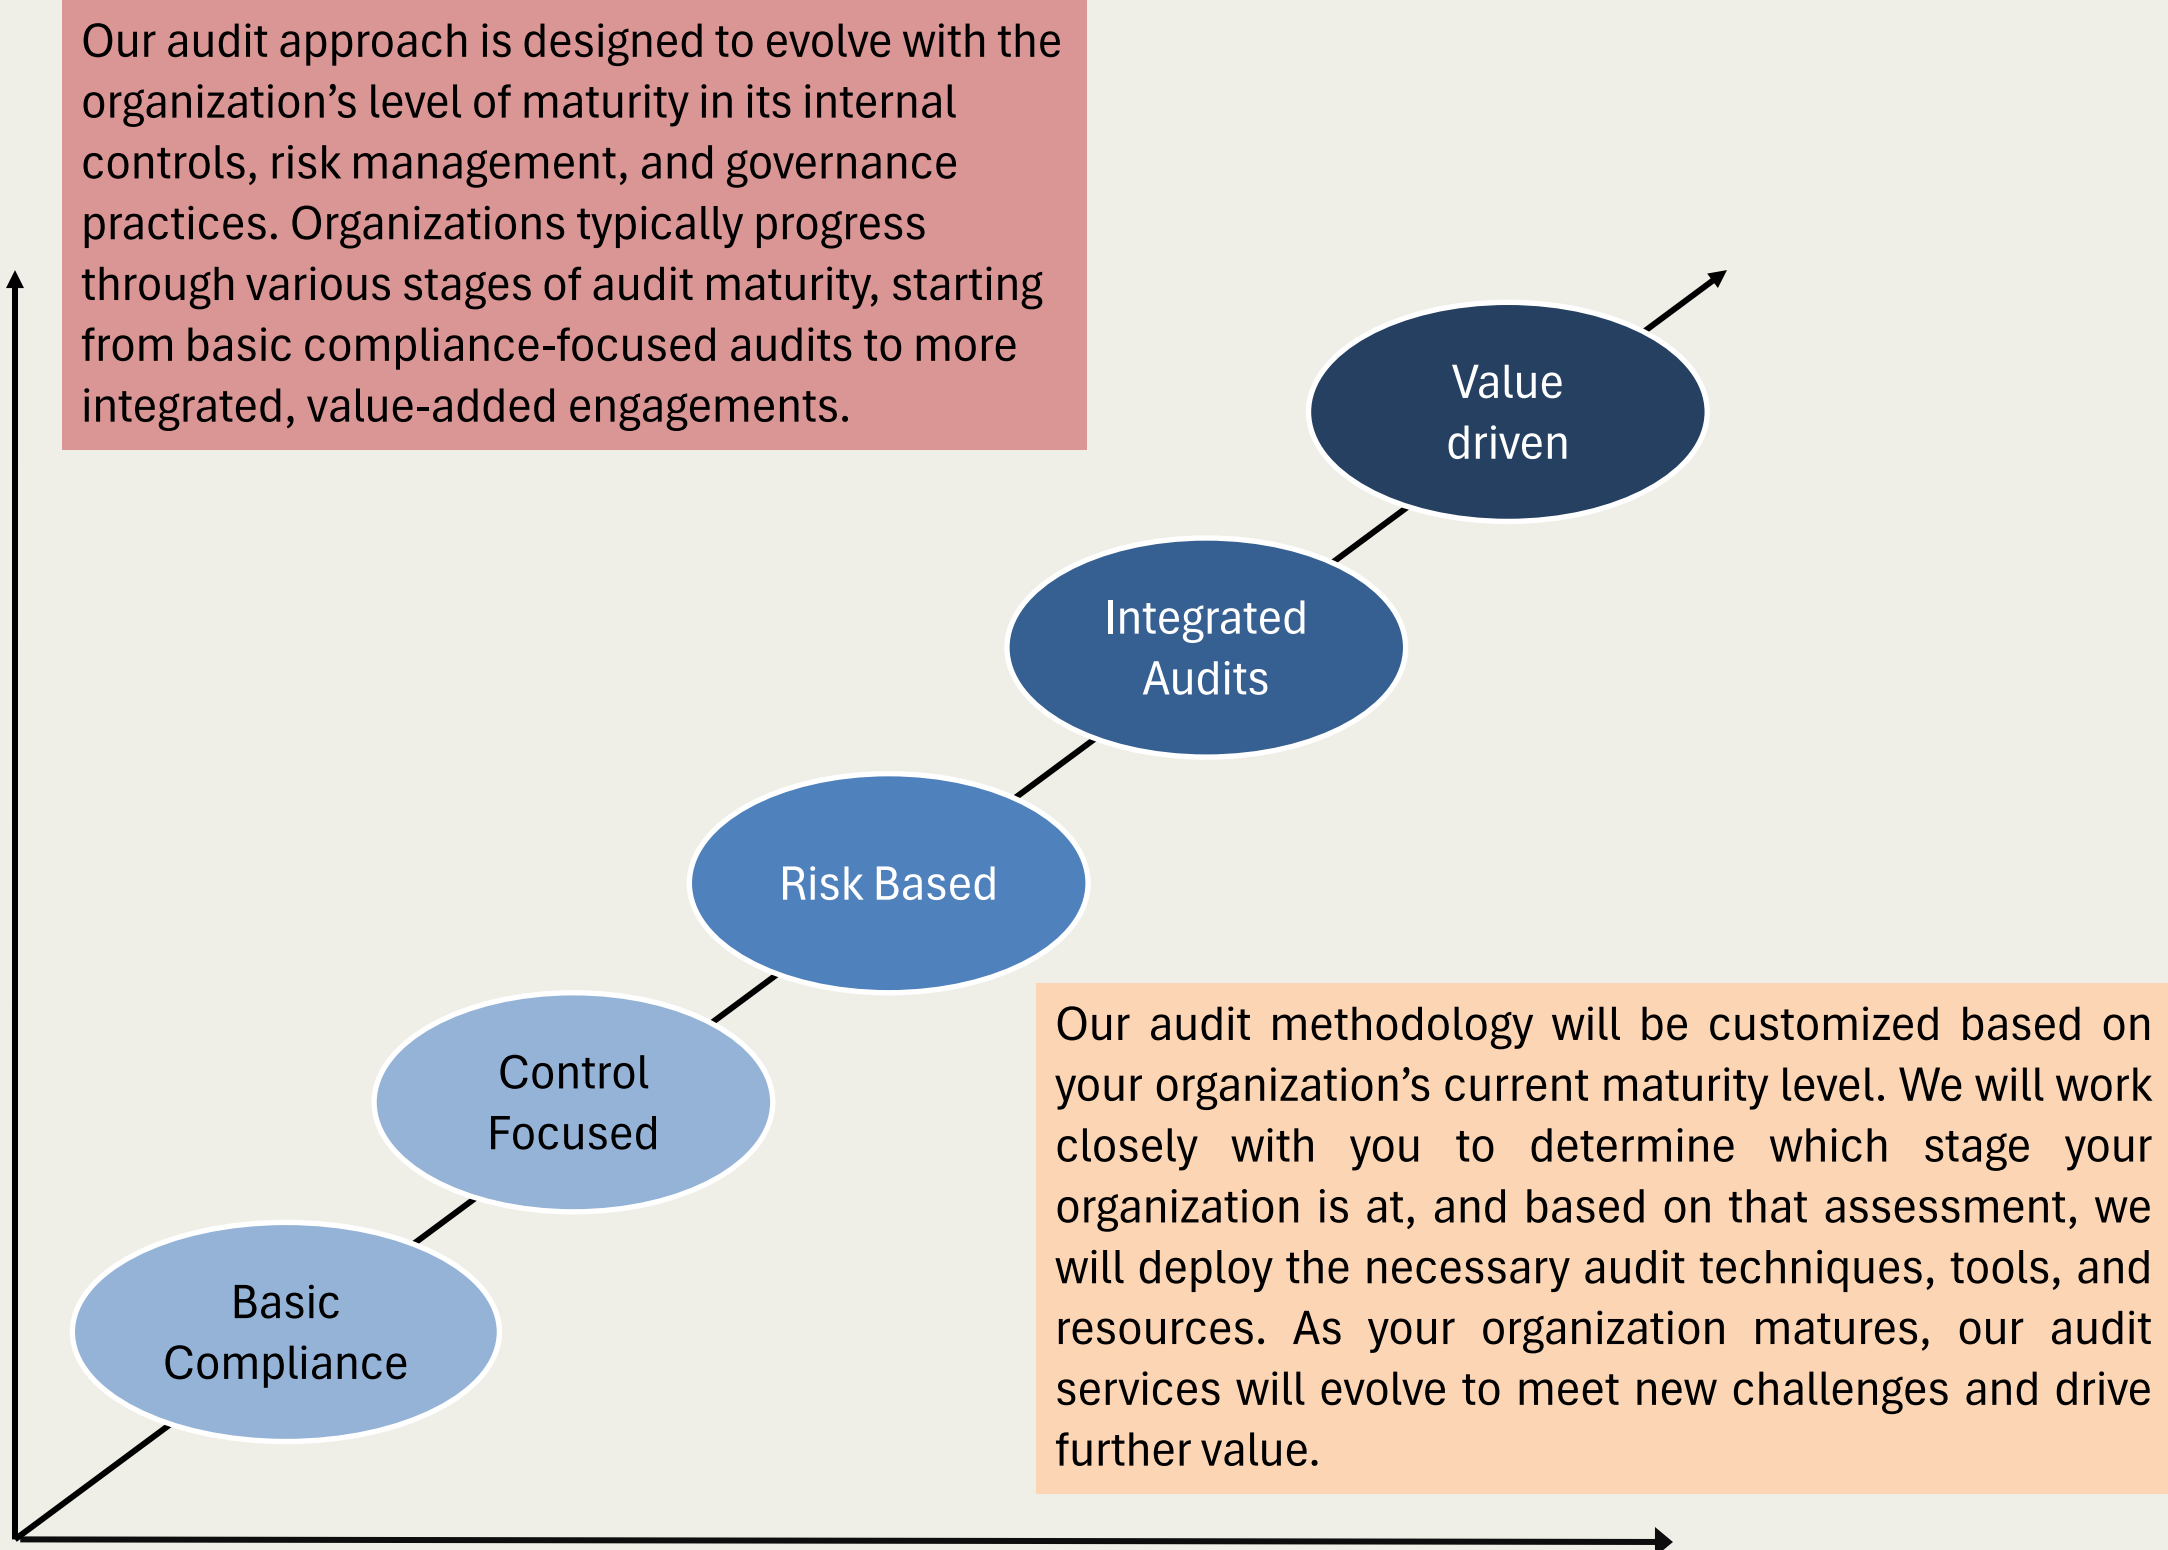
Our audit approach is designed to evolve with the organization’s level of maturity in its internal controls, risk management, and governance practices. Organizations typically progress through various stages of audit maturity, starting from basic compliance-focused audits to more integrated, value-added engagements.

Value driven

Integrated Audits

Risk Based

Control Focused

Basic Compliance

Our audit methodology will be customized based on your organization’s current maturity level. We will work closely with you to determine which stage your organization is at, and based on that assessment, we will deploy the necessary audit techniques, tools, and resources. As your organization matures, our audit services will evolve to meet new challenges and drive further value.